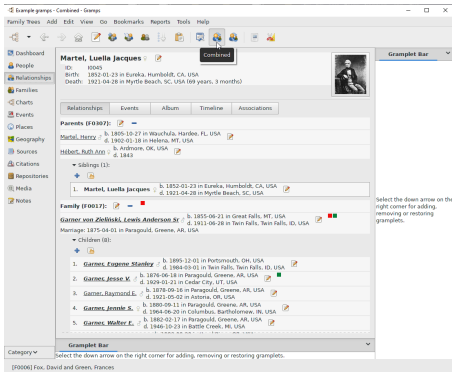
Example.gramps - Combined - Gramps

Family Trees Add Edit View Go Bookmarks Reports Tools Help

Combined

Gramplet Bar

Dashboard
People
Relationships
Families
Charts
Events
Places
Geography
Sources
Citations
Repositories
Media
Notes

Martei, Luella Jacques
ID: I0045
Birth: 1852-01-23 in Eureka, Humboldt, CA, USA
Death: 1921-04-28 in Myrtle Beach, SC, USA (69 years, 3 months)

Relationships Events Album Timeline Associations

Parents (F0307):
Martel, Henry b. 1805-10-27 in Wauchula, Hardee, FL, USA
d. 1902-01-18 in Helena, MT, USA
Hébert, Ruth Ann b. Ardmore, OK, USA
d. 1843

Siblings (1):
1. Martel, Luella Jacques b. 1852-01-23 in Eureka, Humboldt, CA, USA
d. 1921-04-28 in Myrtle Beach, SC, USA

Family (F0017):
Garner von Zieliński, Lewis Anderson Sr b. 1855-06-21 in Great Falls, MT, USA
d. 1911-06-28 in Twin Falls, Twin Falls, ID, USA
Marriage: 1875-04-01 in Paragould, Greene, AR, USA

Children (8):
1. Garner, Eugene Stanley b. 1895-12-01 in Portsmouth, OH, USA
d. 1984-03-01 in Twin Falls, Twin Falls, ID, USA
2. Garner, Jesse V. b. 1876-06-18 in Paragould, Greene, AR, USA
d. 1929-01-21 in Cedar City, UT, USA
3. Garner, Raymond E. b. 1878-09-16 in Paragould, Greene, AR, USA
d. 1921-05-02 in Astoria, OR, USA
4. Garner, Jennie S. b. 1880-09-11 in Paragould, Greene, AR, USA
d. 1964-06-20 in Columbus, Bartholomew, IN, USA
5. Garner, Walter E. b. 1882-02-17 in Paragould, Greene, AR, USA
d. 1946-10-23 in Battle Creek, MI, USA

Select the down arrow on the right corner for adding, removing or restoring gramplets.

Category

Gramplet Bar

Select the down arrow on the right corner for adding, removing or restoring gramplets.

[F0006] Fox, David and Green, Frances